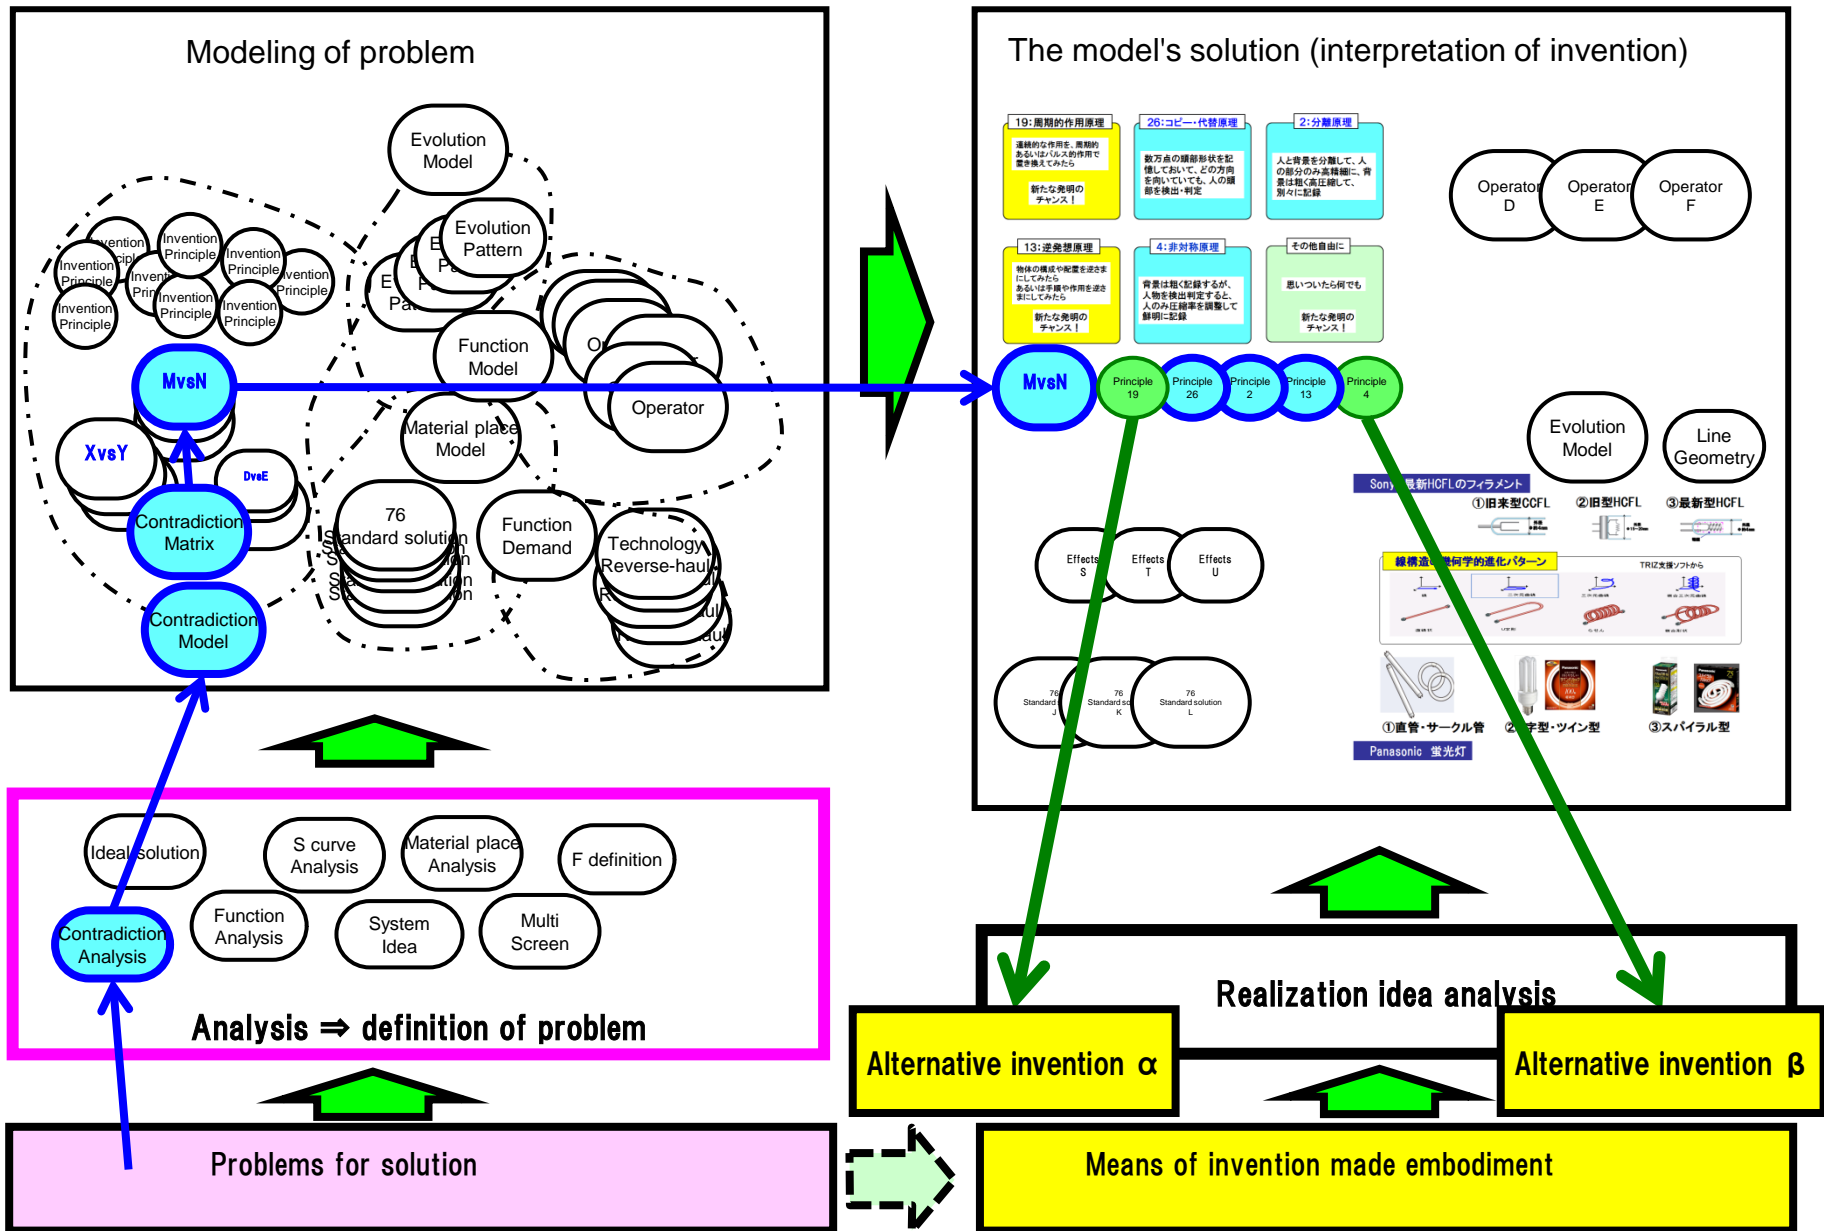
Modeling of problem

Evolution Model

Evolution Pattern

Invention Principle

Invention Principle

Invention Principle

Invention Principle

Invention Principle

Invention Principle

Invention Principle

Invention Principle

MvsN

XvsY

DvsE

Contradiction Matrix

Contradiction Model

Function Model

Material place Model

Operator

76 Standard solution

Function Demand

Technology Reverse-haul

The model's solution (interpretation of invention)

19:周期的作用原理

26:コピー・代替原理

2:分離原理

13:逆発想原理

4:非対称原理

その他自由に

新たな発明のチャンス！

新たな発明のチャンス！

思いついたら何でも

新たな発明のチャンス！

Operator D

Operator E

Operator F

MvsN

Principle 19

Principle 26

Principle 2

Principle 13

Principle 4

Evolution Model

Line Geometry

Sony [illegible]最新HCFLのフィラメント

①旧来型CCFL

②旧型HCFL

③最新型HCFL

Effects S

Effects T

Effects U

線構造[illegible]何学的進化パターン

TRIZ支援ソフトから

76 Standard solution J

76 Standard solution K

76 Standard solution L

①直管・サークル管

②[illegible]字型・ツイン型

③スパイラル型

Panasonic 蛍光灯

Ideal solution

S curve Analysis

Material place Analysis

F definition

Contradiction Analysis

Function Analysis

System Idea

Multi Screen

Analysis ⇒ definition of problem

Realization idea analysis

Alternative invention α

Alternative invention β

Problems for solution

Means of invention made embodiment